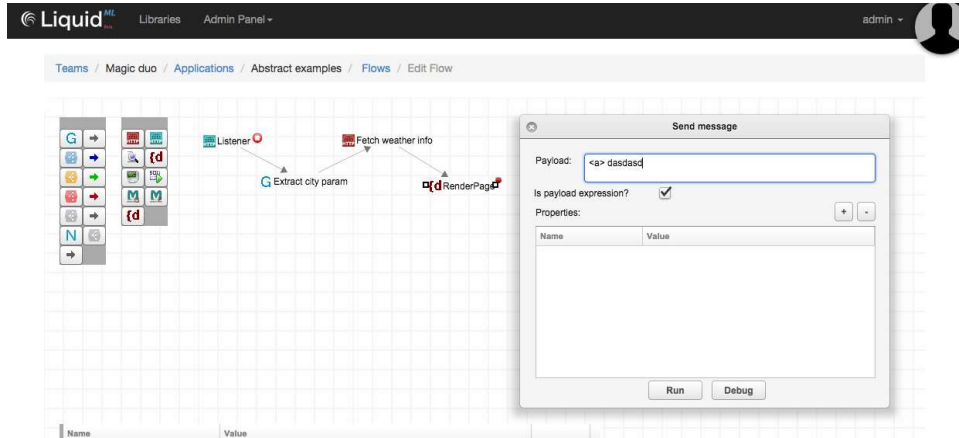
Liquid ML Libraries Admin Panel admin

Teams / Magic duo / Applications / Abstract examples / Flows / Edit Flow

G
N
{d
M M
{d

Listener
Fetch weather info
G Extract city param
{d RenderPage

Send message

Payload: <a> dasdasd

Is payload expression? ✓

Properties: + -

| Name | Value |
|---|---|

Run Debug

| Name | Value |
|---|---|